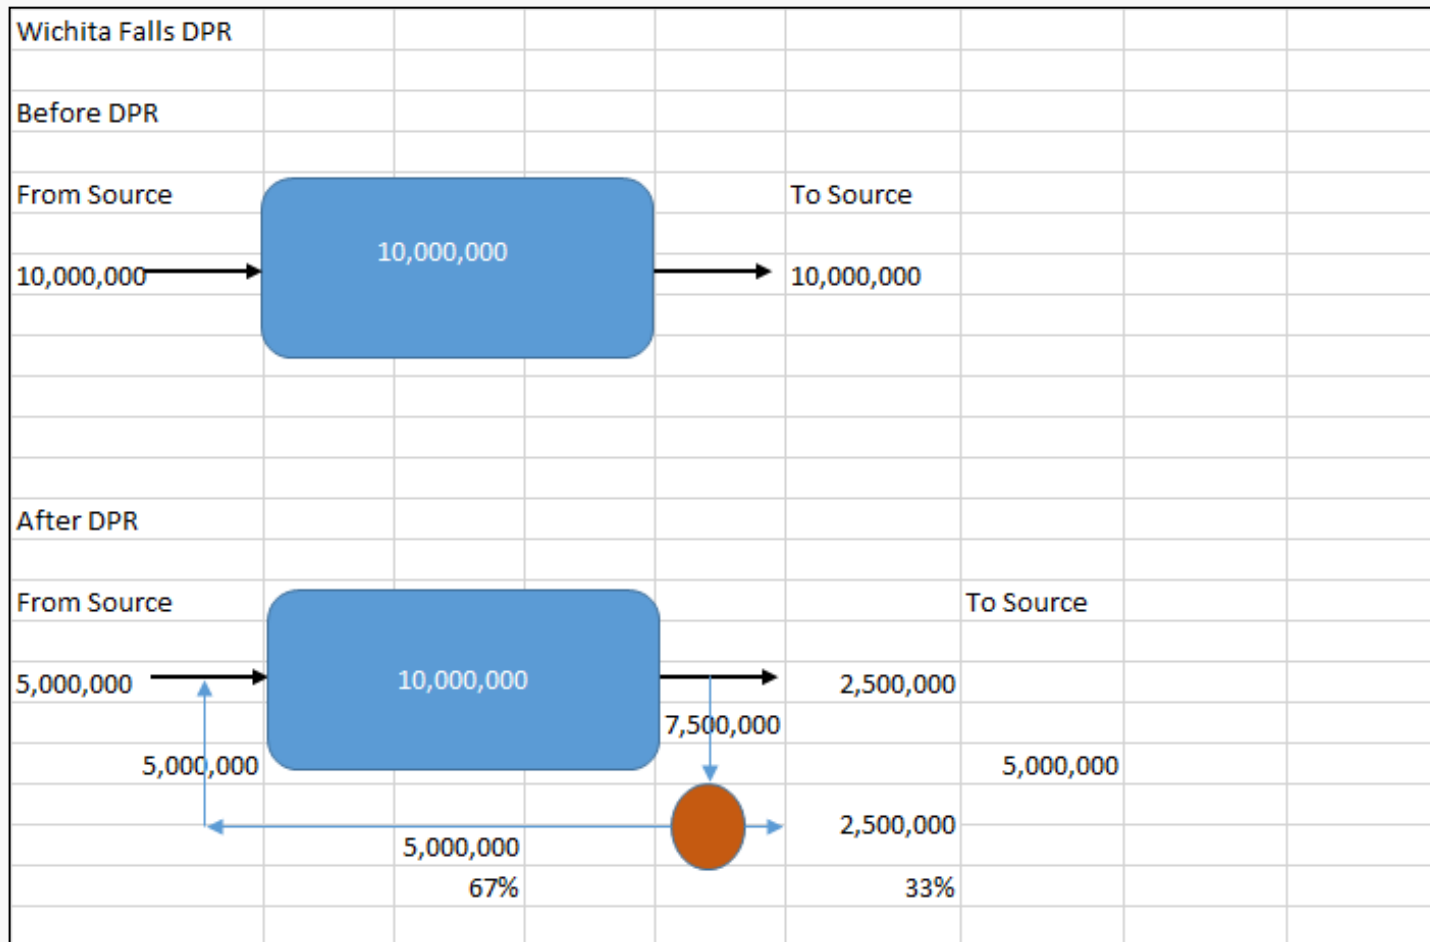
Wichita Falls DPR

Before DPR

From Source

To Source

10,000,000

10,000,000

10,000,000

After DPR

From Source

To Source

5,000,000

10,000,000

2,500,000

7,500,000

5,000,000

5,000,000

2,500,000

5,000,000

67%

33%